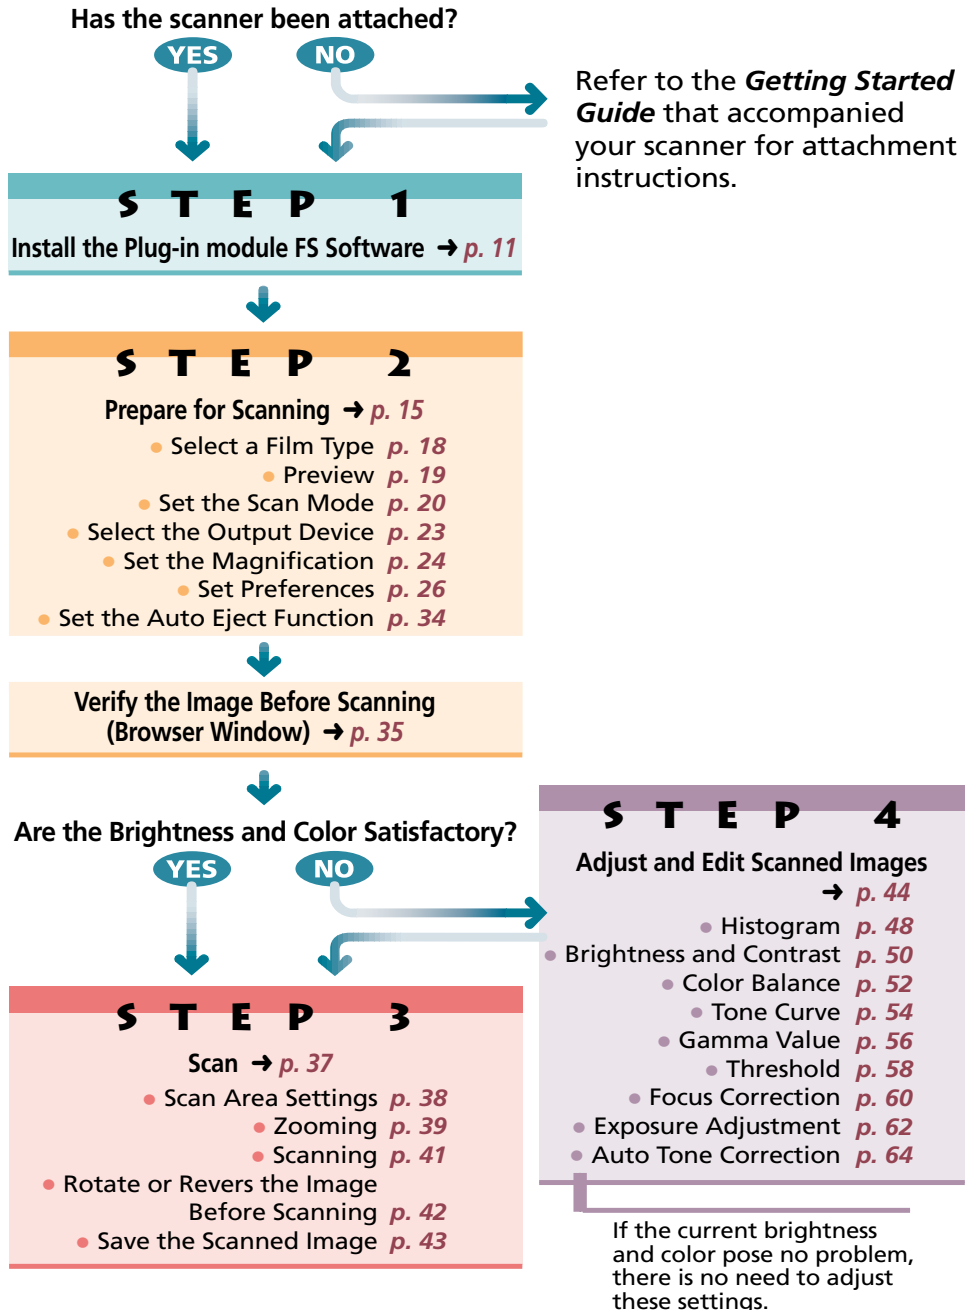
Has the scanner been attached?

YES NO

Refer to the ***Getting Started Guide*** that accompanied your scanner for attachment instructions.

STEP 1

Install the Plug-in module FS Software ➜ p. 11

STEP 2

Prepare for Scanning ➜ p. 15

Select a Film Type p. 18
Preview p. 19
Set the Scan Mode p. 20
Select the Output Device p. 23
Set the Magnification p. 24
Set Preferences p. 26
Set the Auto Eject Function p. 34

Verify the Image Before Scanning (Browser Window) ➜ p. 35

Are the Brightness and Color Satisfactory?

YES NO

STEP 3

Scan ➜ p. 37

Scan Area Settings p. 38
Zooming p. 39
Scanning p. 41
Rotate or Revers the Image Before Scanning p. 42
Save the Scanned Image p. 43

STEP 4

Adjust and Edit Scanned Images ➜ p. 44

Histogram p. 48
Brightness and Contrast p. 50
Color Balance p. 52
Tone Curve p. 54
Gamma Value p. 56
Threshold p. 58
Focus Correction p. 60
Exposure Adjustment p. 62
Auto Tone Correction p. 64

If the current brightness and color pose no problem, there is no need to adjust these settings.